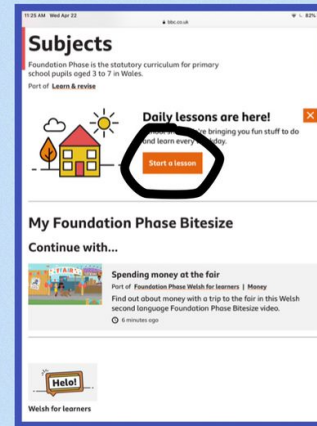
11:25 AM Wed Apr 22
bbc.co.uk
82%

Subjects

Foundation Phase is the statutory curriculum for primary school pupils aged 3 to 7 in Wales.

Part of Learn & revise

Daily lessons are here!

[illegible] bringing you fun stuff to do and learn every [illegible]day.

Start a lesson

My Foundation Phase Bitesize

Continue with...

FAIR

Spending money at the fair

Part of Foundation Phase Welsh for learners | Money

Find out about money with a trip to the fair in this Welsh second language Foundation Phase Bitesize video.

6 minutes ago

Helo!

Welsh for learners